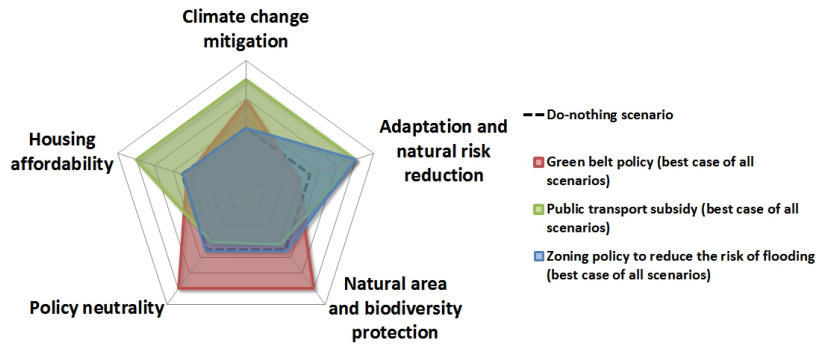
Climate change mitigation

Adaptation and natural risk reduction

Natural area and biodiversity protection

Policy neutrality

Housing affordability

Do-nothing scenario

Green belt policy (best case of all scenarios)

Public transport subsidy (best case of all scenarios)

Zoning policy to reduce the risk of flooding (best case of all scenarios)